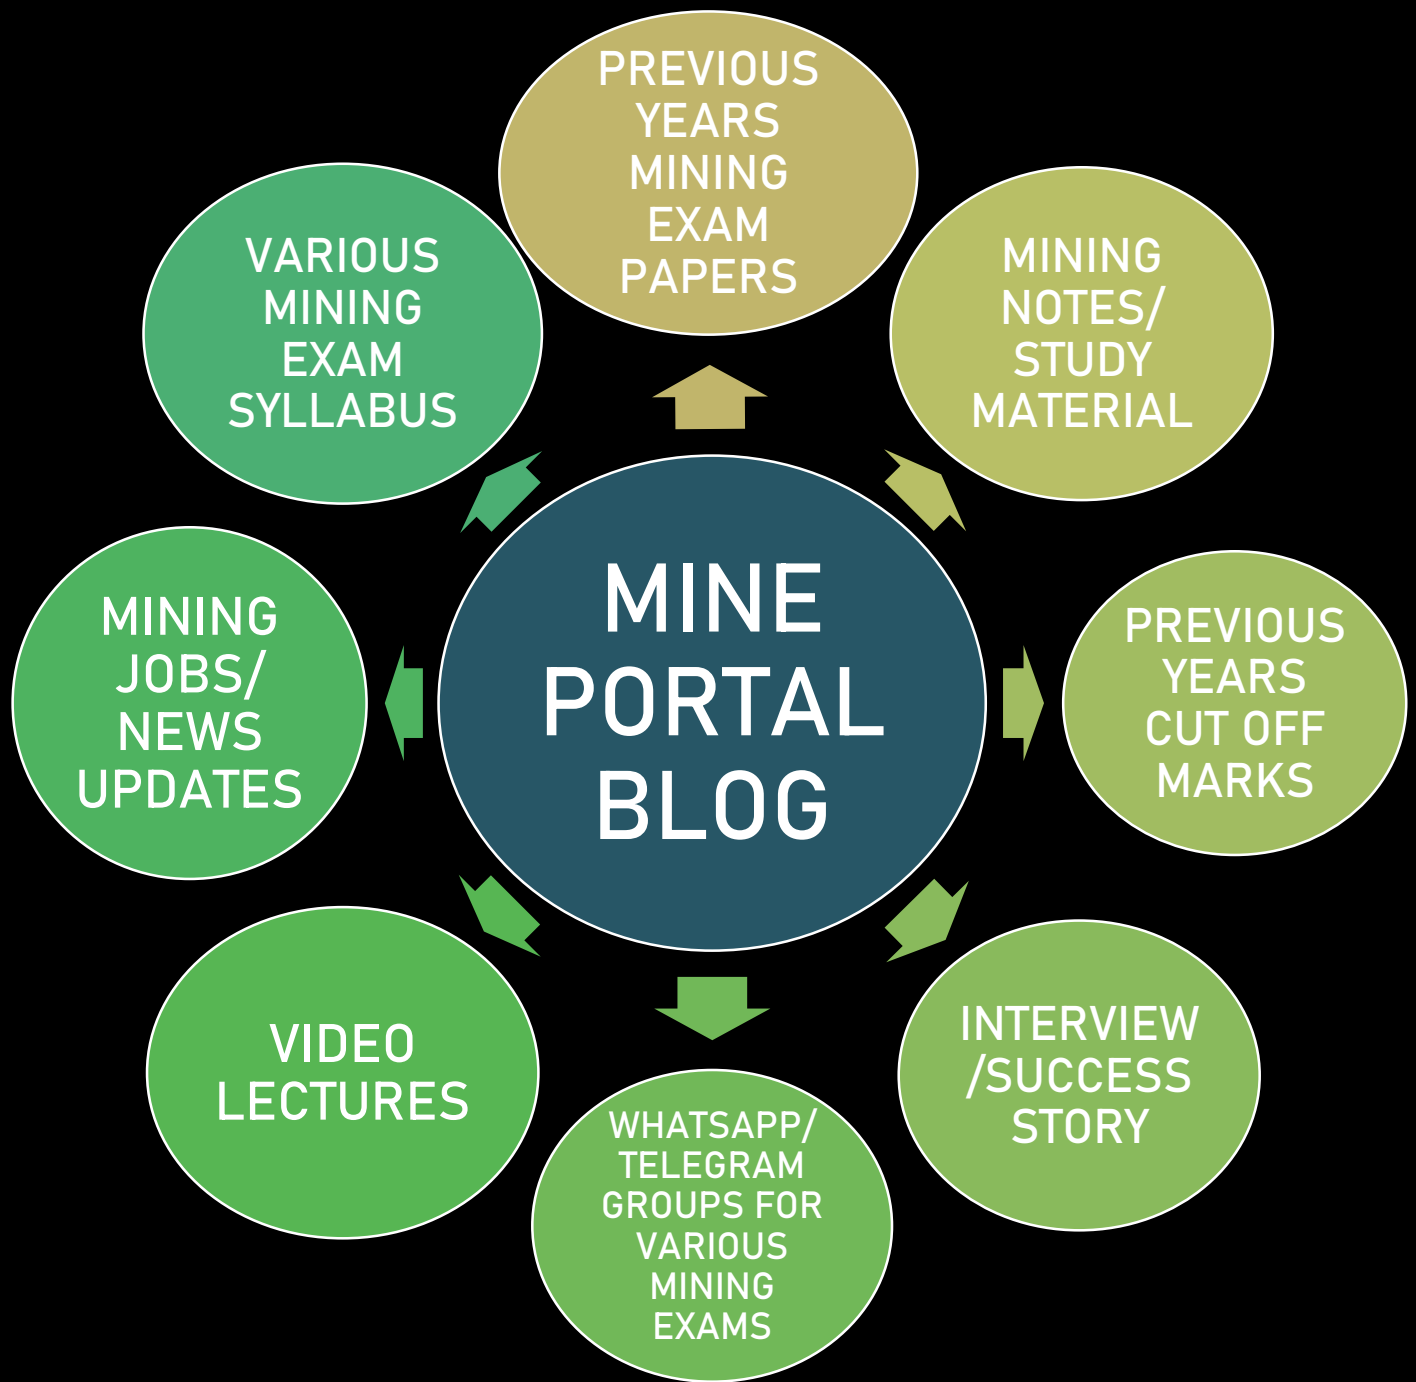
MINE PORTAL BLOG

PREVIOUS YEARS MINING EXAM PAPERS

MINING NOTES/ STUDY MATERIAL

PREVIOUS YEARS CUT OFF MARKS

INTERVIEW /SUCCESS STORY

WHATSAPP/ TELEGRAM GROUPS FOR VARIOUS MINING EXAMS

VIDEO LECTURES

MINING JOBS/ NEWS UPDATES

VARIOUS MINING EXAM SYLLABUS